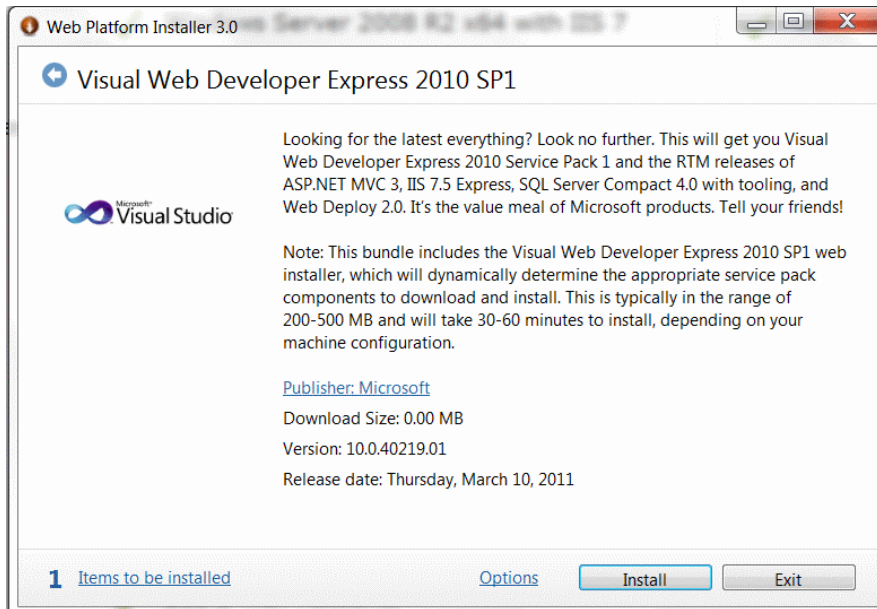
Web Platform Installer 3.0

Visual Web Developer Express 2010 SP1

Microsoft Visual Studio

Looking for the latest everything? Look no further. This will get you Visual Web Developer Express 2010 Service Pack 1 and the RTM releases of ASP.NET MVC 3, IIS 7.5 Express, SQL Server Compact 4.0 with tooling, and Web Deploy 2.0. It's the value meal of Microsoft products. Tell your friends!

Note: This bundle includes the Visual Web Developer Express 2010 SP1 web installer, which will dynamically determine the appropriate service pack components to download and install. This is typically in the range of 200-500 MB and will take 30-60 minutes to install, depending on your machine configuration.

Publisher: Microsoft

Download Size: 0.00 MB

Version: 10.0.40219.01

Release date: Thursday, March 10, 2011

1 Items to be installed

Options

Install

Exit